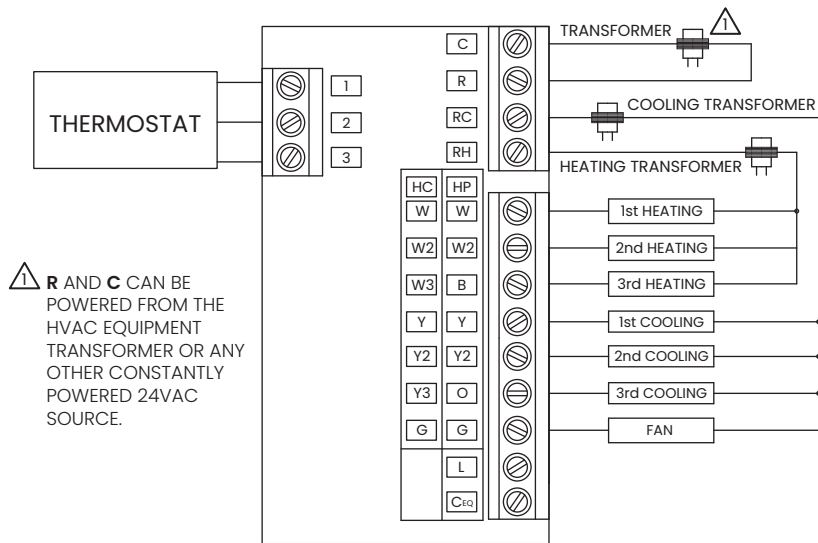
THERMOSTAT

1
2
3

C
R
RC
RH

TRANSFORMER 1
COOLING TRANSFORMER
HEATING TRANSFORMER

| HC | HP |
|---|---|
| W | W |
| W2 | W2 |
| W3 | B |
| Y | Y |
| Y2 | Y2 |
| Y3 | O |
| G | G |
| | L |
| | $C_{EQ}$ |

1st HEATING
2nd HEATING
3rd HEATING
1st COOLING
2nd COOLING
3rd COOLING
FAN

1 **R** AND **C** CAN BE POWERED FROM THE HVAC EQUIPMENT TRANSFORMER OR ANY OTHER CONSTANTLY POWERED 24VAC SOURCE.